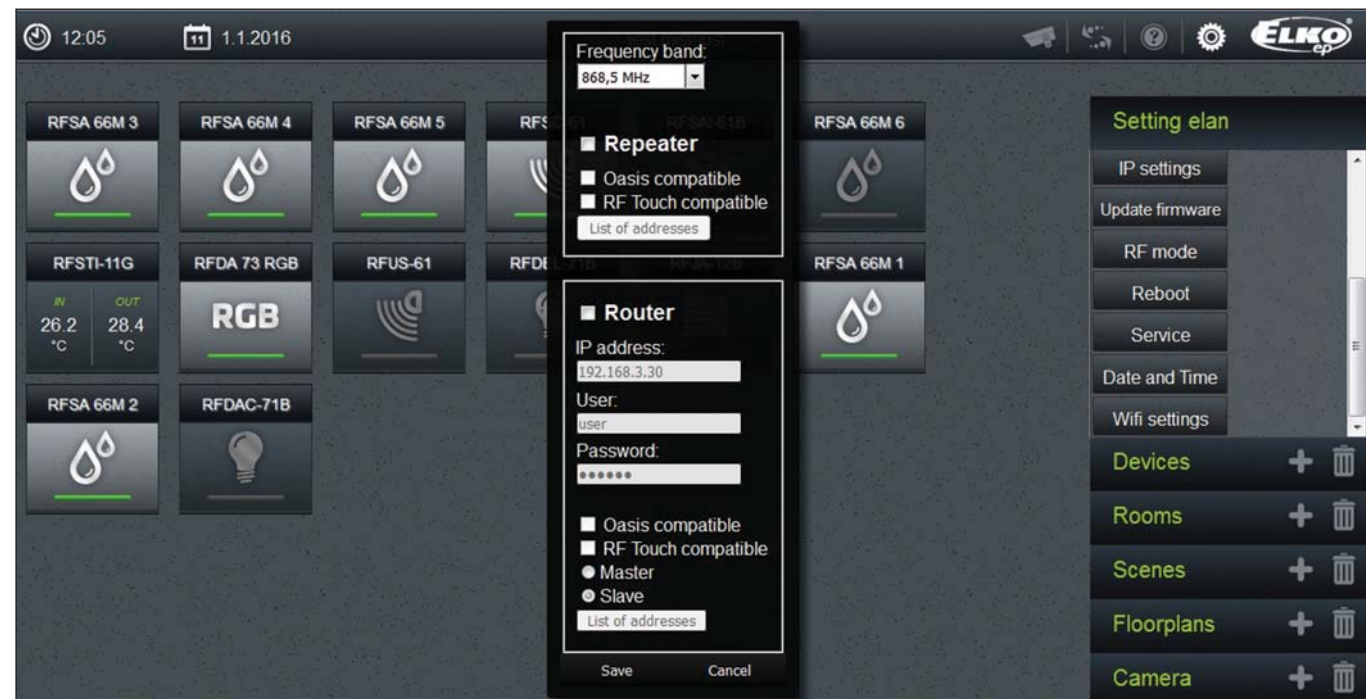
12:05

11 1.1.2016

ELKO ep

RFSA 66M 3

RFSA 66M 4

RFSA 66M 5

RFS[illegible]

RFSA 66M 6

RFSTI-11G

IN 26.2 °C

OUT 28.4 °C

RFDA 73 RGB

RGB

RFUS-61

RFDE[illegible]

RFSA 66M 1

RFSA 66M 2

RFDAC-71B

Frequency band:

868,5 MHz

Repeater

Oasis compatible

RF Touch compatible

List of addresses

Router

IP address:

192.168.3.30

User:

user

Password:

••••••

Oasis compatible

RF Touch compatible

Master

Slave

List of addresses

Save

Cancel

Setting elan

IP settings

Update firmware

RF mode

Reboot

Service

Date and Time

Wifi settings

Devices

Rooms

Scenes

Floorplans

Camera